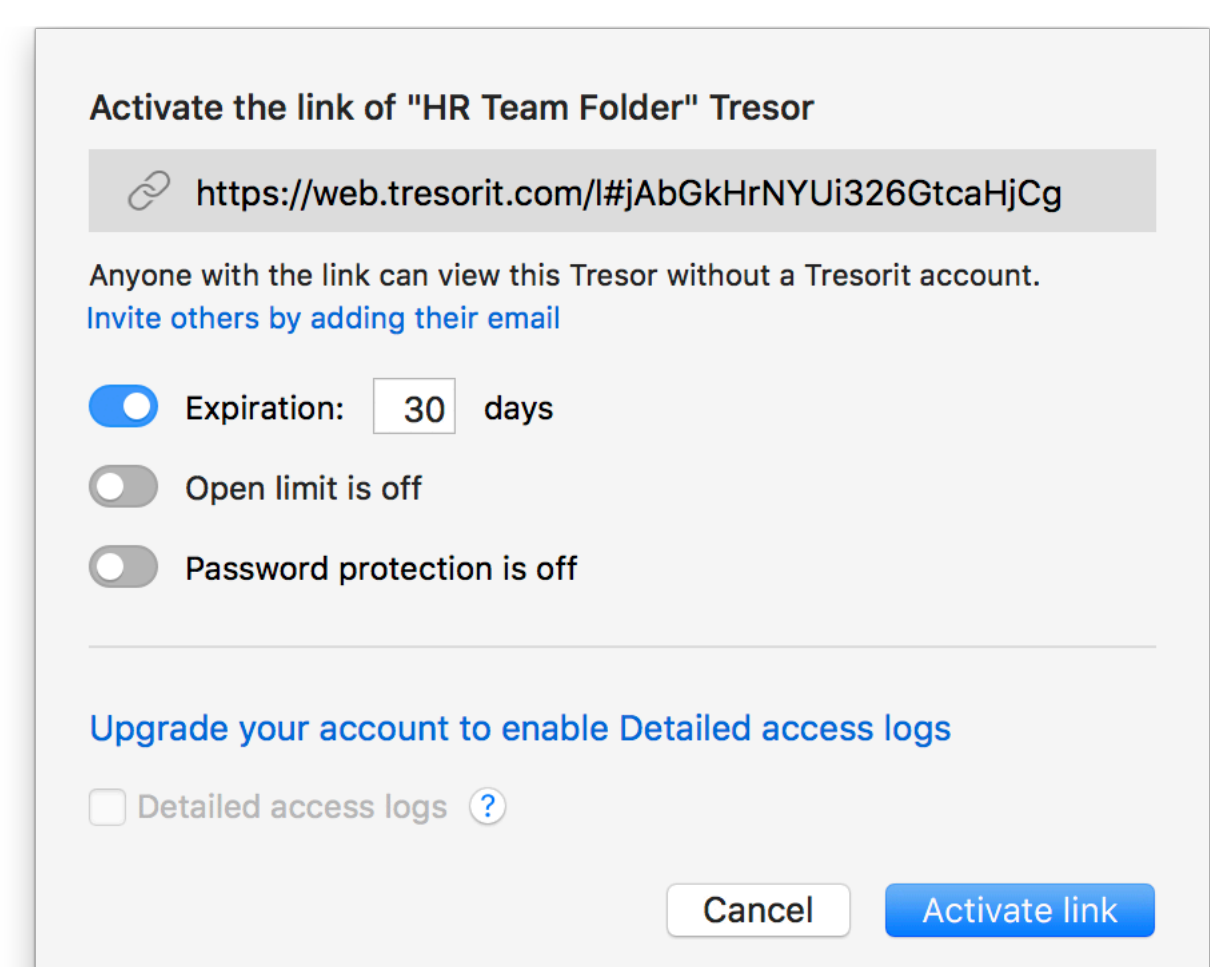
Activate the link of "HR Team Folder" Tresor

https://web.tresorit.com/l#jAbGkHrNYUi326GtcaHjCg

Anyone with the link can view this Tresor without a Tresorit account.
Invite others by adding their email

Expiration: 30 days

Open limit is off

Password protection is off

Upgrade your account to enable Detailed access logs

Detailed access logs ?

Cancel Activate link